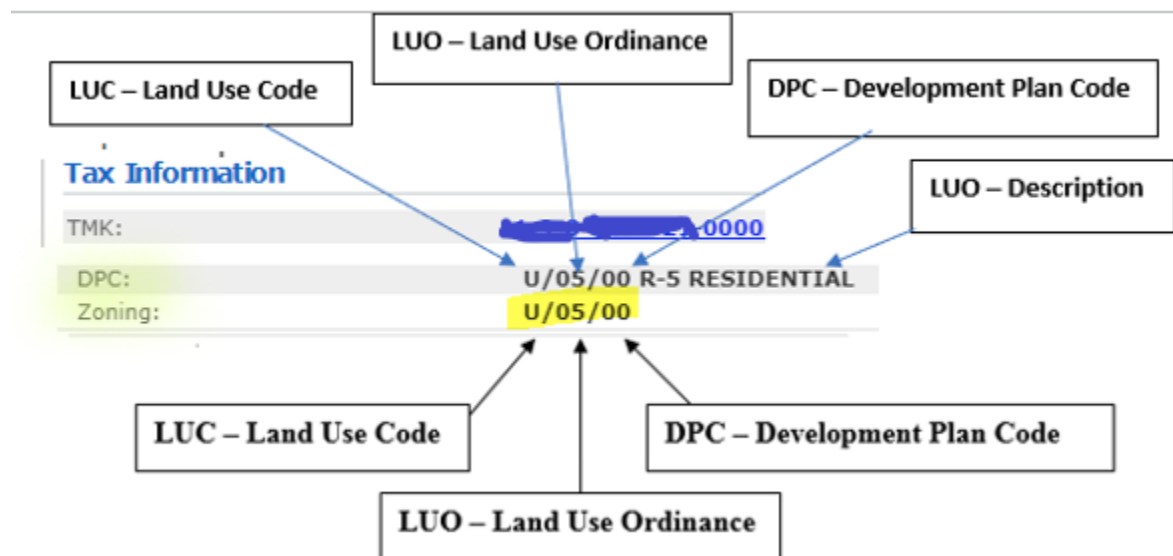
LUO – Land Use Ordinance

LUC – Land Use Code

DPC – Development Plan Code

Tax Information

LUO – Description

TMK: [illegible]-0000

DPC: U/05/00 R-5 RESIDENTIAL

Zoning: U/05/00

LUC – Land Use Code

DPC – Development Plan Code

LUO – Land Use Ordinance